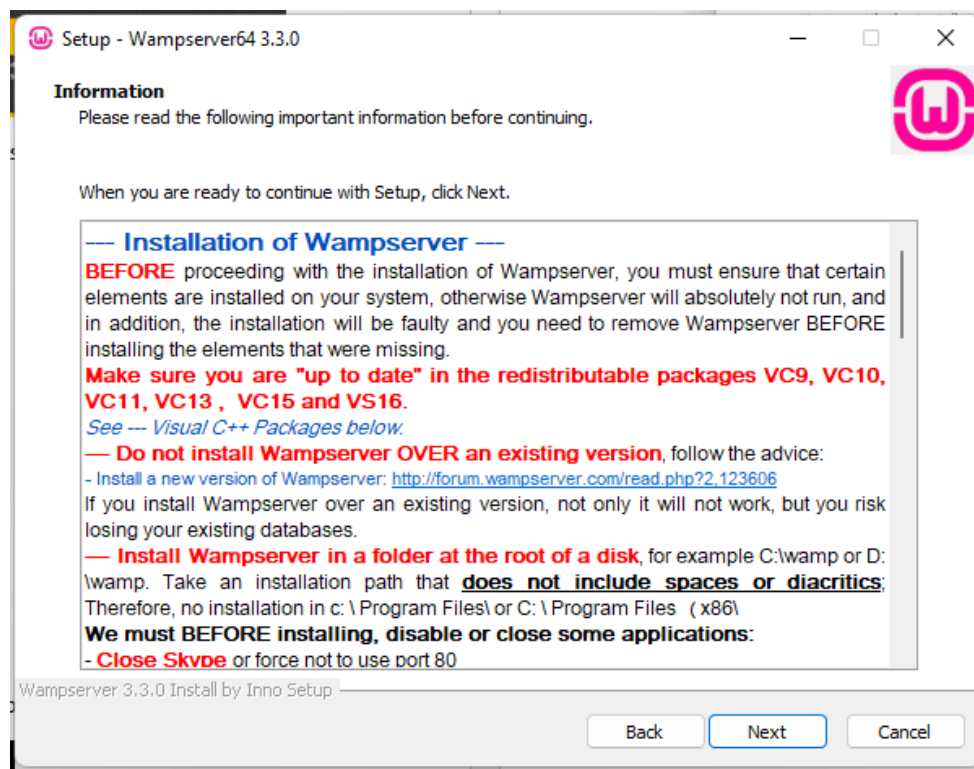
Setup - Wampserver64 3.3.0

Information

Please read the following important information before continuing.

When you are ready to continue with Setup, click Next.

--- Installation of Wampserver ---

BEFORE proceeding with the installation of Wampserver, you must ensure that certain elements are installed on your system, otherwise Wampserver will absolutely not run, and in addition, the installation will be faulty and you need to remove Wampserver BEFORE installing the elements that were missing.

Make sure you are "up to date" in the redistributable packages VC9, VC10, VC11, VC13 , VC15 and VS16.

See --- Visual C++ Packages below.

— Do not install Wampserver OVER an existing version, follow the advice:

- Install a new version of Wampserver: http://forum.wampserver.com/read.php?2,123606

If you install Wampserver over an existing version, not only it will not work, but you risk losing your existing databases.

— Install Wampserver in a folder at the root of a disk, for example C:\wamp or D:\wamp. Take an installation path that does not include spaces or diacritics; Therefore, no installation in c: \ Program Files\ or C: \ Program Files ( x86\

We must BEFORE installing, disable or close some applications:

- Close Skype or force not to use port 80

Wampserver 3.3.0 Install by Inno Setup

Back Next Cancel